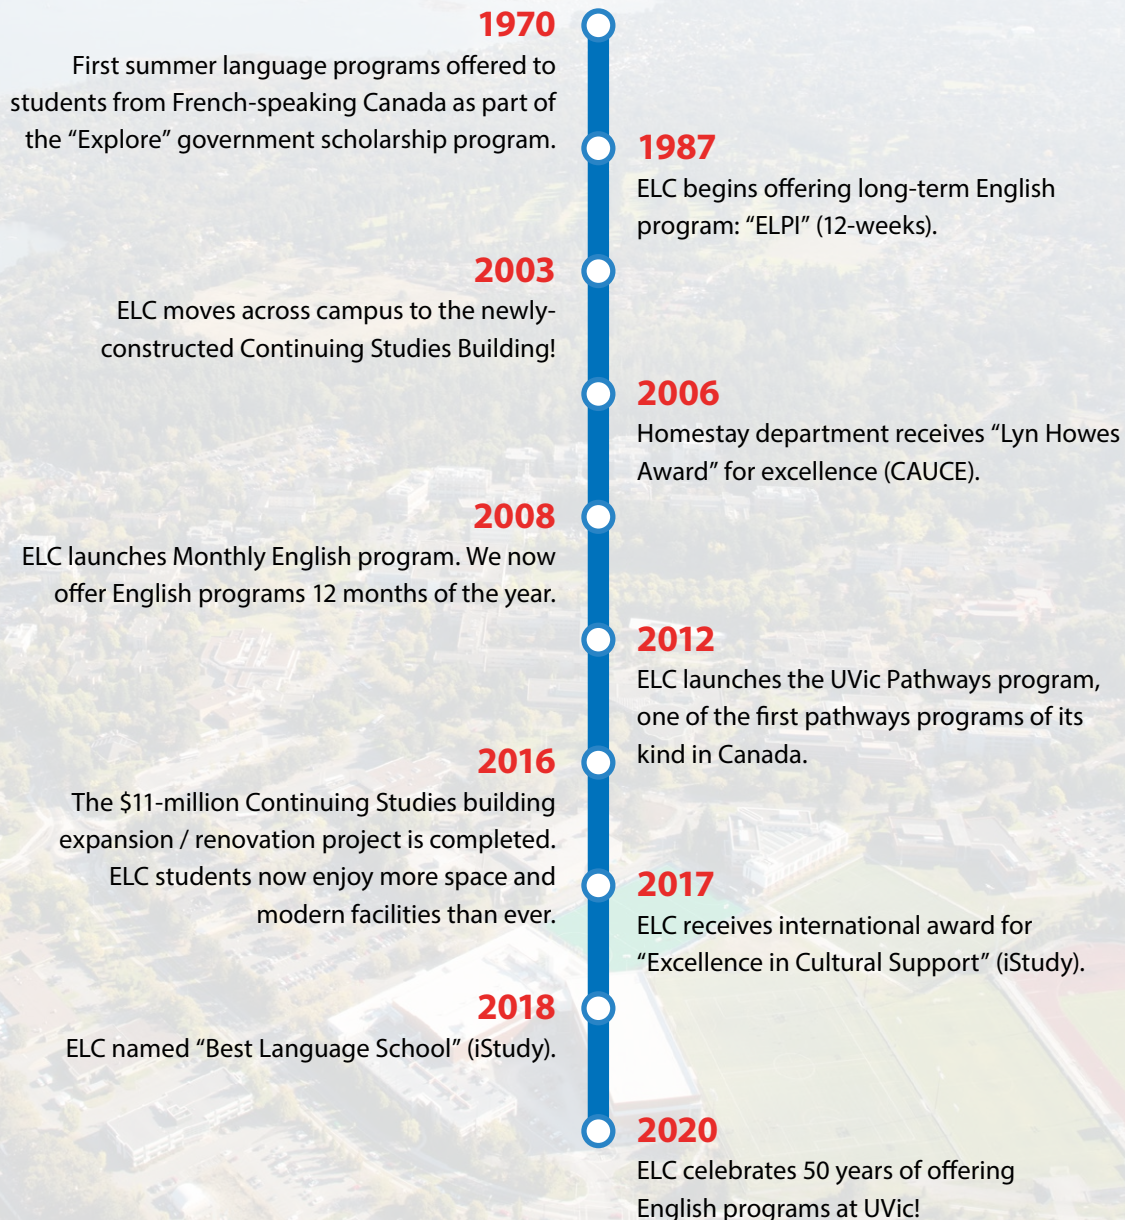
1970
First summer language programs offered to students from French-speaking Canada as part of the “Explore” government scholarship program.

1987
ELC begins offering long-term English program: “ELPI” (12-weeks).

2003
ELC moves across campus to the newly-constructed Continuing Studies Building!

2006
Homestay department receives “Lyn Howes Award” for excellence (CAUCE).

2008
ELC launches Monthly English program. We now offer English programs 12 months of the year.

2012
ELC launches the UVic Pathways program, one of the first pathways programs of its kind in Canada.

2016
The $11-million Continuing Studies building expansion / renovation project is completed. ELC students now enjoy more space and modern facilities than ever.

2017
ELC receives international award for “Excellence in Cultural Support” (iStudy).

2018
ELC named “Best Language School” (iStudy).

2020
ELC celebrates 50 years of offering English programs at UVic!